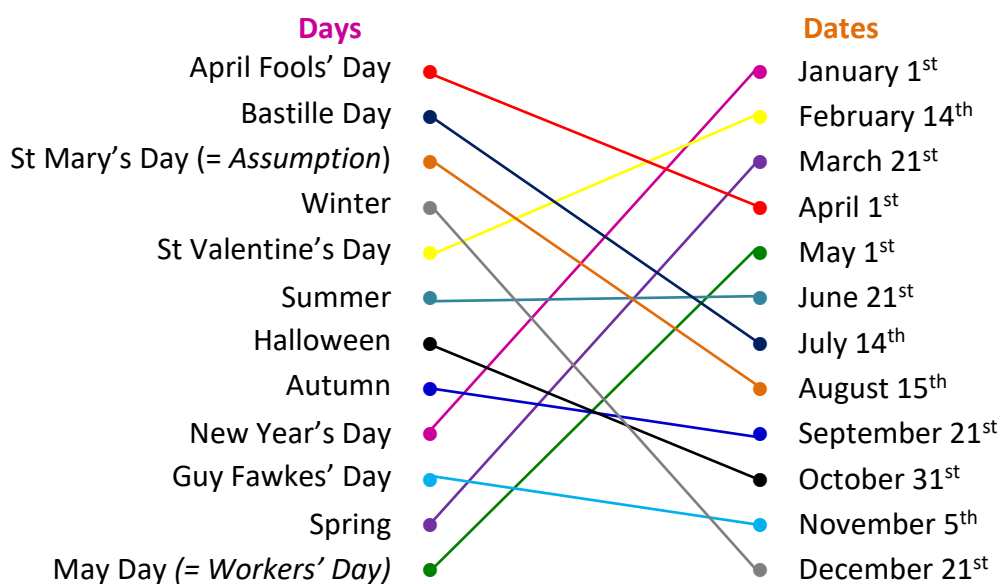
Days

April Fools' Day
Bastille Day
St Mary's Day (= *Assumption*)
Winter
St Valentine's Day
Summer
Halloween
Autumn
New Year's Day
Guy Fawkes' Day
Spring
May Day *(= Workers' Day)*

Dates

January 1$^{st}$
February 14$^{th}$
March 21$^{st}$
April 1$^{st}$
May 1$^{st}$
June 21$^{st}$
July 14$^{th}$
August 15$^{th}$
September 21$^{st}$
October 31$^{st}$
November 5$^{th}$
December 21$^{st}$